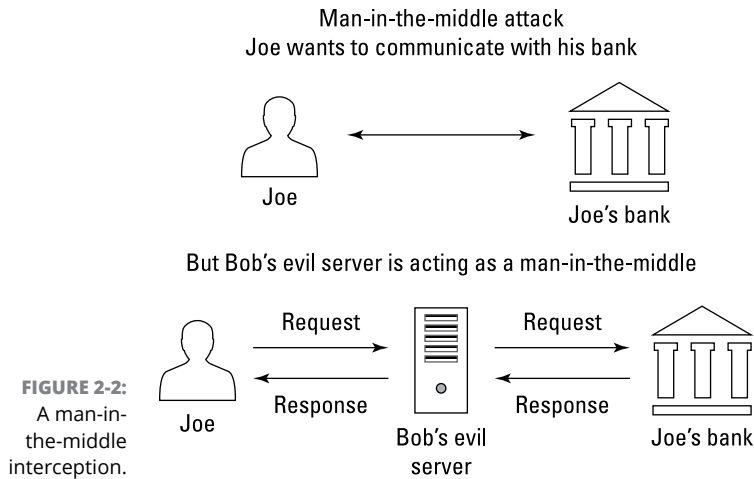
Man-in-the-middle attack
Joe wants to communicate with his bank

Joe

Joe's bank

But Bob's evil server is acting as a man-in-the-middle

Request

Request

Joe

Response

Response

Bob's evil server

Joe's bank

FIGURE 2-2: A man-in-the-middle interception.